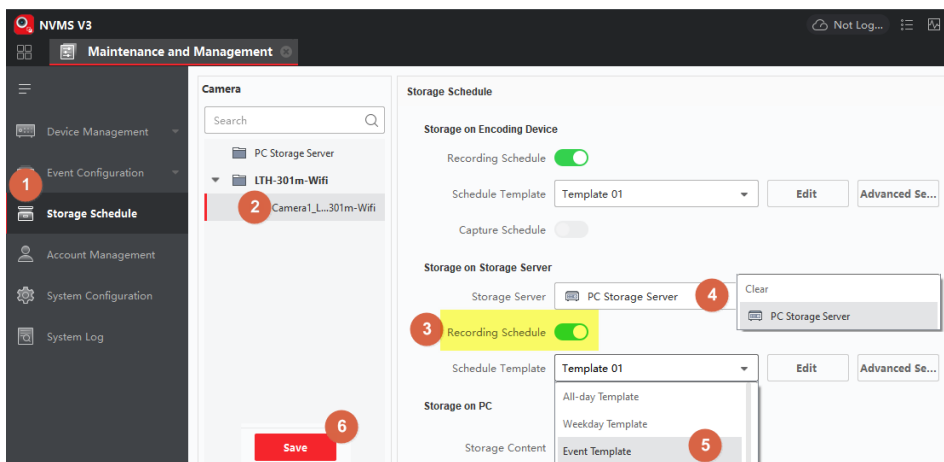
NVMS V3

Not Log...

Maintenance and Management

Device Management

Event Configuration

1

Storage Schedule

Account Management

System Configuration

System Log

Camera

Search

PC Storage Server

LTH-301m-Wifi

2

Camera1_L...301m-Wifi

6

Save

Storage Schedule

Storage on Encoding Device

Recording Schedule

Schedule Template

Template 01

Edit

Advanced Se...

Capture Schedule

Storage on Storage Server

Storage Server

PC Storage Server

4

Clear

PC Storage Server

3

Recording Schedule

Schedule Template

Template 01

Edit

Advanced Se...

Storage on PC

All-day Template

Weekday Template

Storage Content

Event Template

5